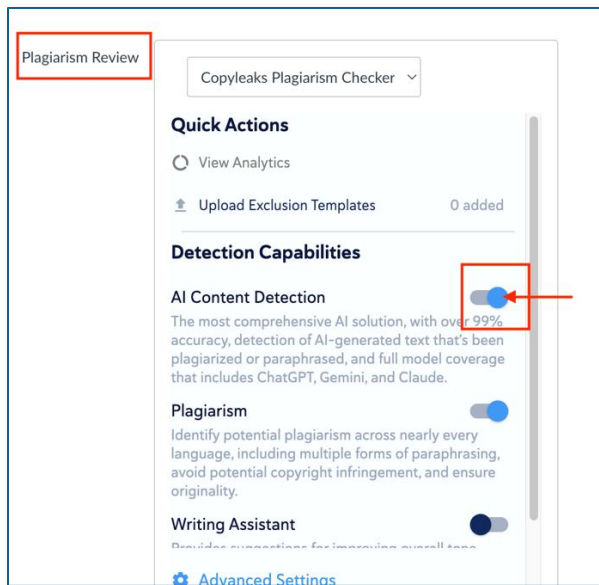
Plagiarism Review

Copyleaks Plagiarism Checker

Quick Actions

View Analytics

Upload Exclusion Templates 0 added

Detection Capabilities

AI Content Detection

The most comprehensive AI solution, with over 99% accuracy, detection of AI-generated text that's been plagiarized or paraphrased, and full model coverage that includes ChatGPT, Gemini, and Claude.

Plagiarism

Identify potential plagiarism across nearly every language, including multiple forms of paraphrasing, avoid potential copyright infringement, and ensure originality.

Writing Assistant

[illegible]

Advanced Settings